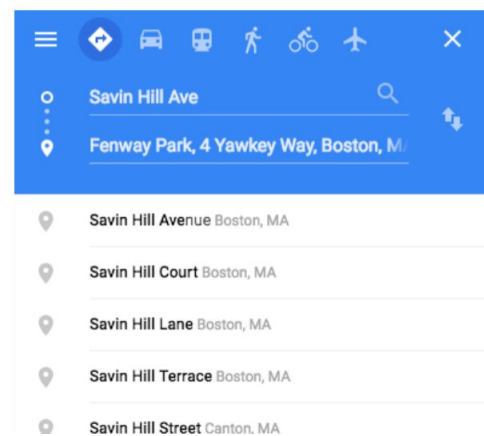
Savin Hill Ave

Fenway Park, 4 Yawkey Way, Boston, M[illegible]

Savin Hill Avenue Boston, MA

Savin Hill Court Boston, MA

Savin Hill Lane Boston, MA

Savin Hill Terrace Boston, MA

Savin Hill Street Canton, MA